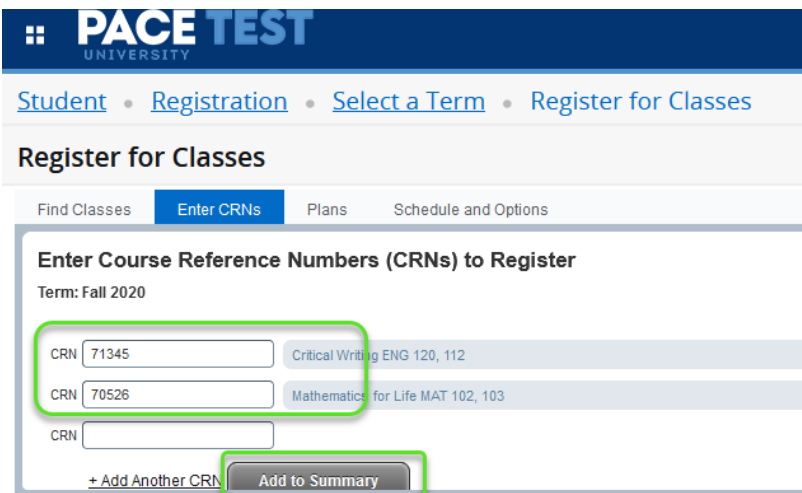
PACE TEST
UNIVERSITY

Student • Registration • Select a Term • Register for Classes

Register for Classes

Find Classes | Enter CRNs | Plans | Schedule and Options

Enter Course Reference Numbers (CRNs) to Register

Term: Fall 2020

CRN 71345 Critical Writing ENG 120, 112

CRN 70526 Mathematics for Life MAT 102, 103

CRN

+ Add Another CRN Add to Summary